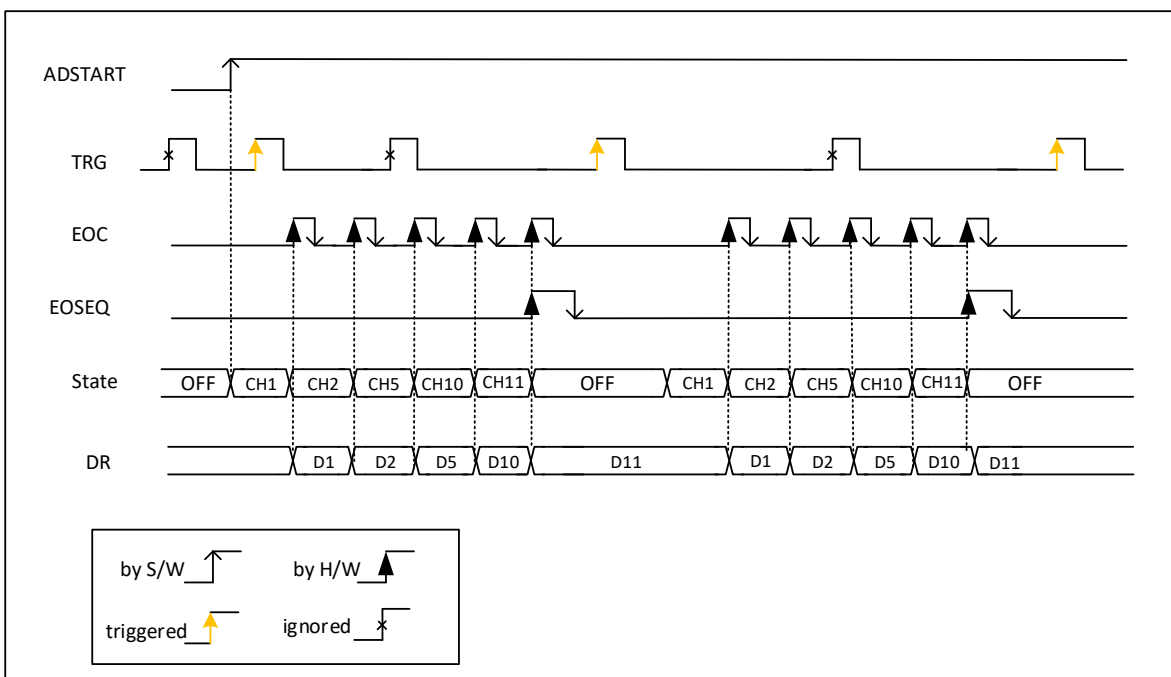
ADSTART

TRG

EOC

EOSEQ

State

| OFF | CH1 | CH2 | CH5 | CH10 | CH11 | OFF | CH1 | CH2 | CH5 | CH10 | CH11 | OFF |
|---|---|---|---|---|---|---|---|---|---|---|---|---|

DR

| D1 | D2 | D5 | D10 | D11 | D1 | D2 | D5 | D10 | D11 |
|---|---|---|---|---|---|---|---|---|---|

by S/W

by H/W

triggered

ignored